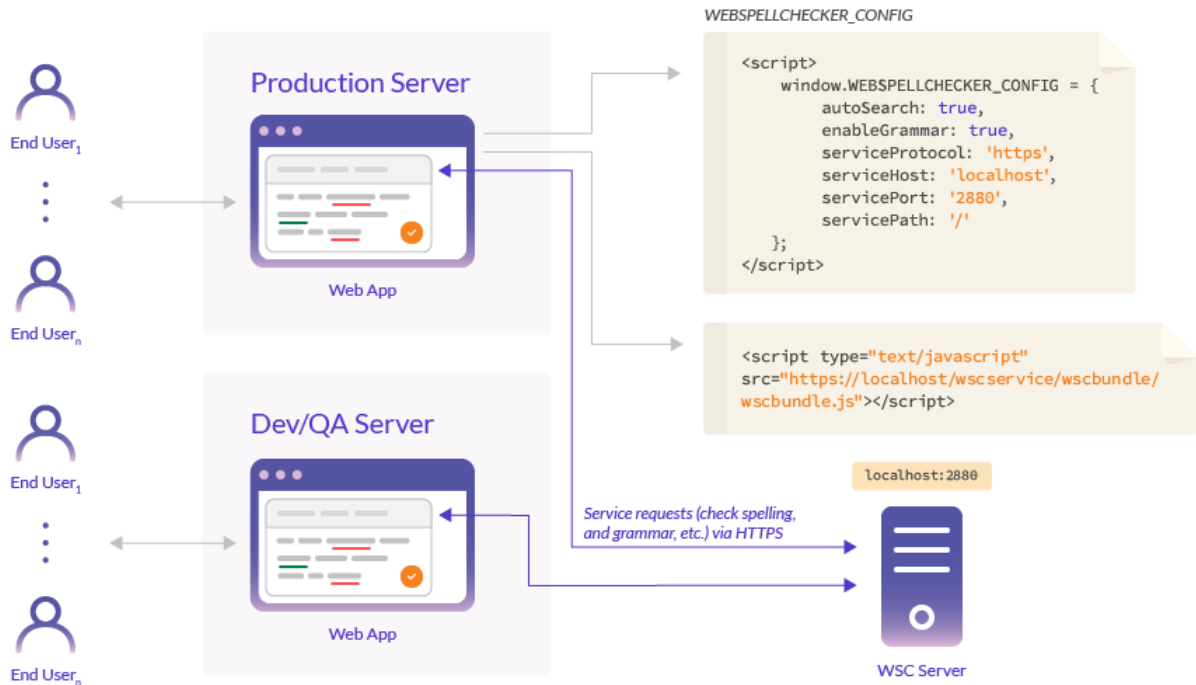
End User$_1$

End User$_n$

Production Server

Web App

End User$_1$

End User$_n$

Dev/QA Server

Web App

WEBSPELLCHECKER_CONFIG

<script>
window.WEBSPELLCHECKER_CONFIG = {
autoSearch: true,
enableGrammar: true,
serviceProtocol: 'https',
serviceHost: 'localhost',
servicePort: '2880',
servicePath: '/'
};
</script>

<script type="text/javascript" src="https://localhost/wscservice/wscbundle/wscbundle.js"></script>

localhost:2880

Service requests (check spelling, and grammar, etc.) via HTTPS

WSC Server